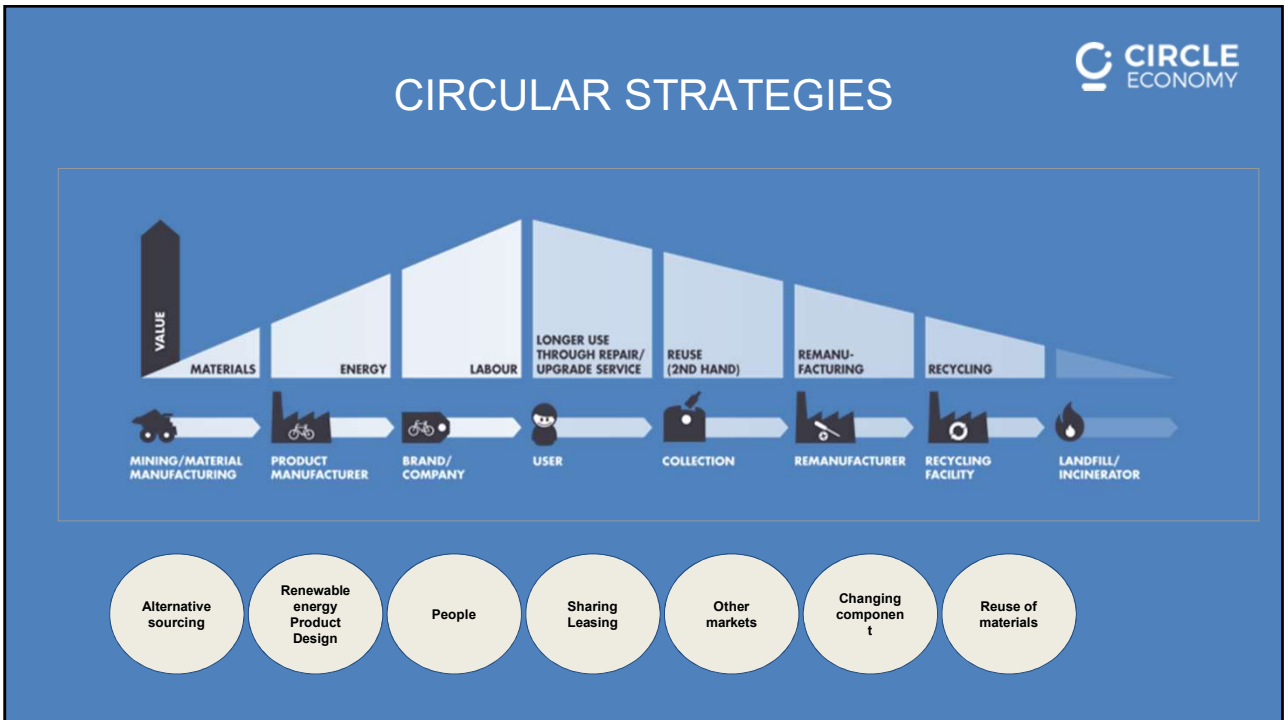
CIRCLE ECONOMY

CIRCULAR STRATEGIES

VALUE

MATERIALS

ENERGY

LABOUR

LONGER USE THROUGH REPAIR/ UPGRADE SERVICE

REUSE (2ND HAND)

REMANUFACTURING

RECYCLING

MINING/MATERIAL MANUFACTURING

PRODUCT MANUFACTURER

BRAND/ COMPANY

USER

COLLECTION

REMANUFACTURER

RECYCLING FACILITY

LANDFILL/ INCINERATOR

Alternative sourcing

Renewable energy Product Design

People

Sharing Leasing

Other markets

Changing componen t

Reuse of materials